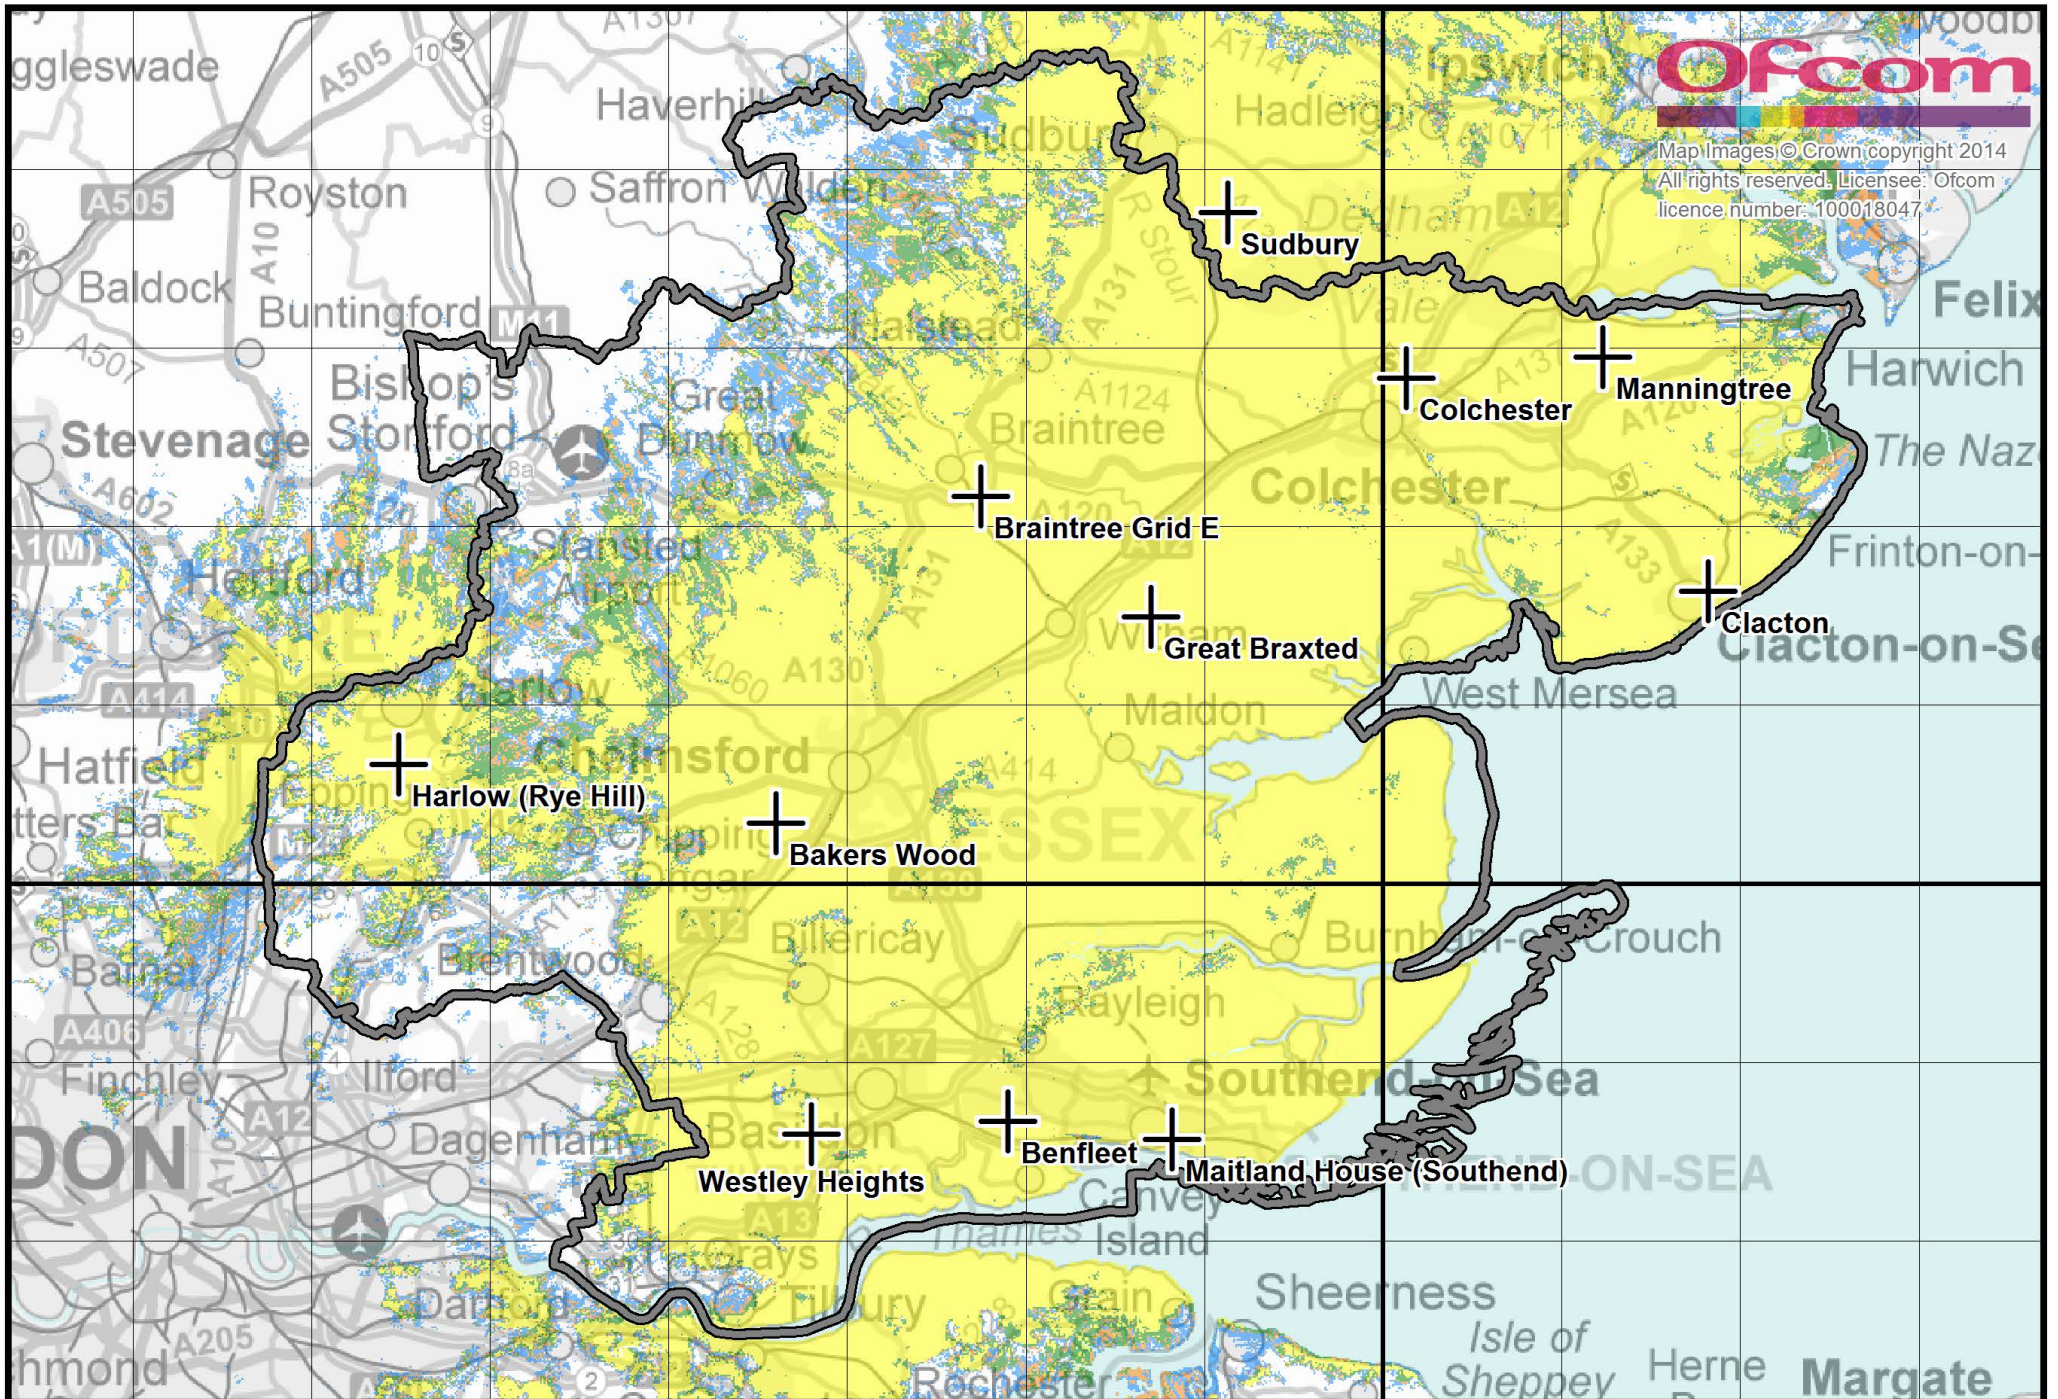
Ofcom
Map Images © Crown copyright 2014
All rights reserved. Licensee: Ofcom
licence number: 100018047

Sudbury
Manningtree
Colchester
Braintree Grid E
Great Braxted
Clacton
Harlow (Rye Hill)
Bakers Wood
Westley Heights
Benfleet
Maitland House (Southend)

ggleswade
A505
Haverhill
Hadleigh
Ipswich
Royston
Saffron Walden
A505
Baldock
A10
Buntingford
M11
Dedham
A12
Sudbury
R Stour
Vale
Felix
Harwich
A507
Bishop's Stortford
Great Dunmow
Halstead
A1124
Braintree
A131
A133
A120
The Naze
Stevenage
A602
Colchester
Frinton-on-
A1(M)
Hertford
Stansted Airport
A131
Clacton-on-Se
A414
Harlow
A1060
A130
Witham
West Mersea
Maldon
Hatfield
Chelmsford
A414
Epping
ESSEX
Chipping Ongar
A12
Billericay
Burnham-on-Crouch
Brentwood
Rayleigh
Barnet
A406
A128
A127
Finchley
Ilford
Southend-on-Sea
A12
Dagenham
Basildon
ON-SEA
DON
A13
Canvey Island
Thames
Grays
Sheerness
Dartford
Tilbury
Grain
A205
Isle of Sheppey
Herne
Margate
hmond
Rochester